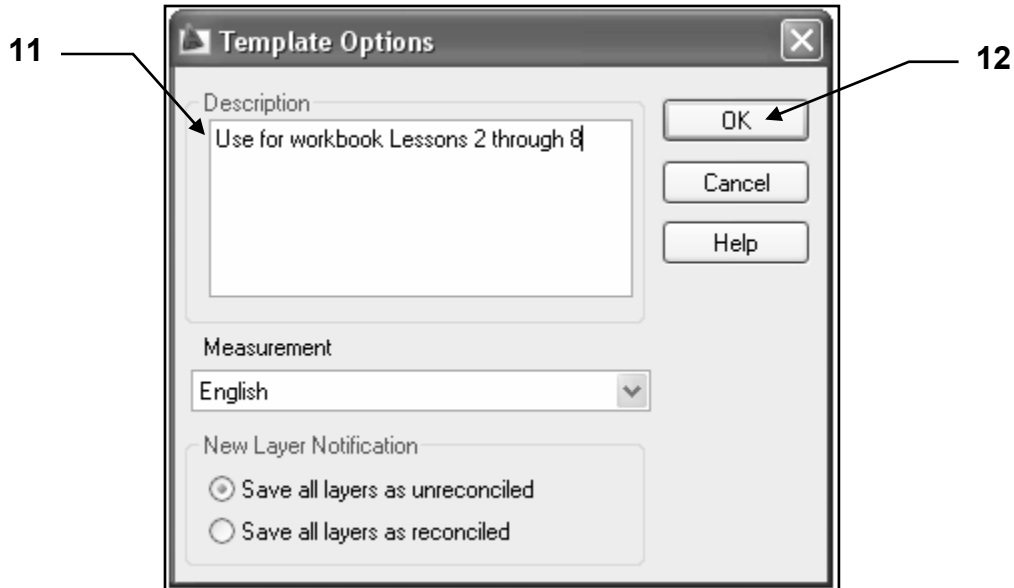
11

Template Options

12

Description

Use for workbook Lessons 2 through 8

OK

Cancel

Help

Measurement

English

New Layer Notification

Save all layers as unreconciled

Save all layers as reconciled